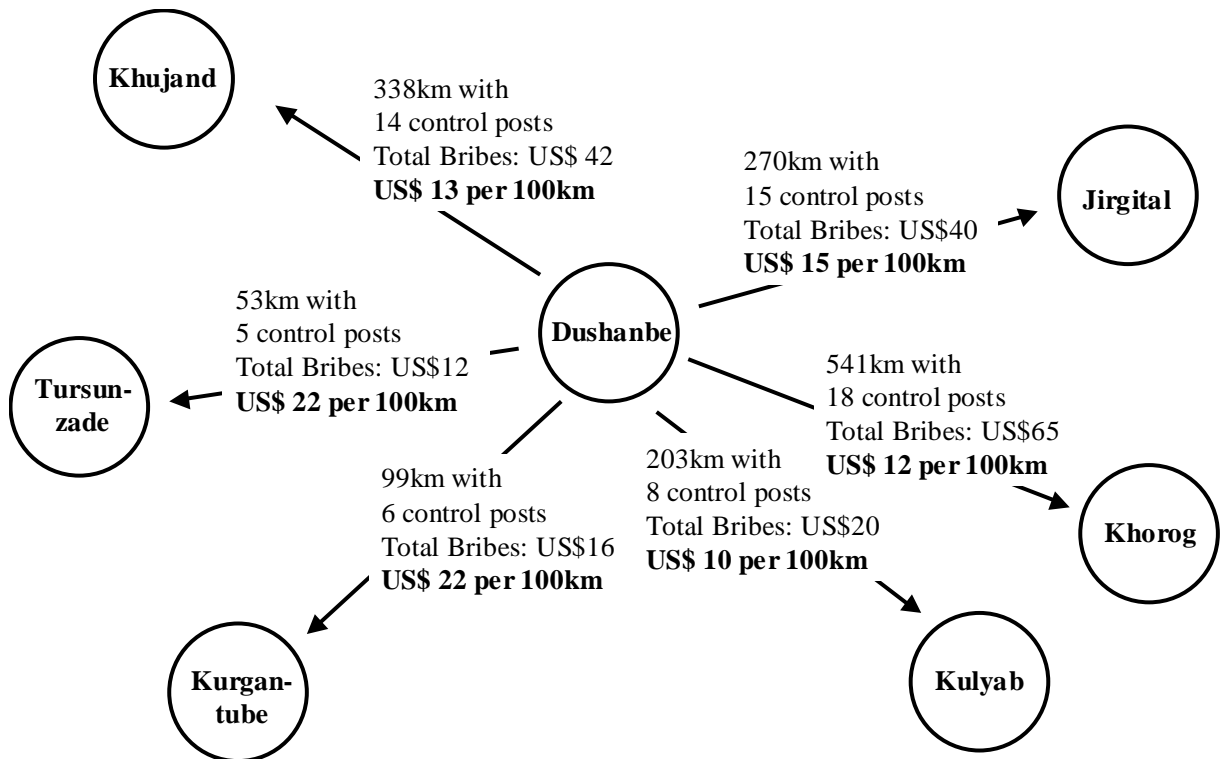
Khujand

338km with
14 control posts
Total Bribes: US$ 42
**US$ 13 per 100km**

270km with
15 control posts
Total Bribes: US$40
**US$ 15 per 100km**

Jirgital

53km with
5 control posts
Total Bribes: US$12
**US$ 22 per 100km**

Dushanbe

Tursunzade

541km with
18 control posts
Total Bribes: US$65
**US$ 12 per 100km**

99km with
6 control posts
Total Bribes: US$16
**US$ 22 per 100km**

203km with
8 control posts
Total Bribes: US$20
**US$ 10 per 100km**

Khorog

Kurgantube

Kulyab